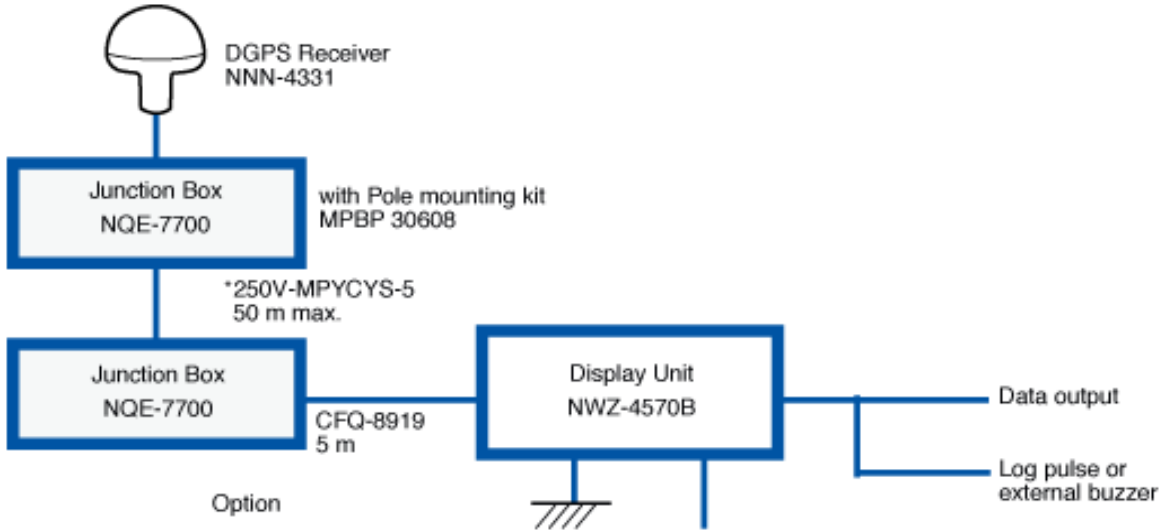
DGPS Receiver
NNN-4331

Junction Box
NQE-7700

with Pole mounting kit
MPBP 30608

*250V-MPYCYS-5
50 m max.

Junction Box
NQE-7700

CFQ-8919
5 m

Display Unit
NWZ-4570B

Data output

Log pulse or
external buzzer

Option